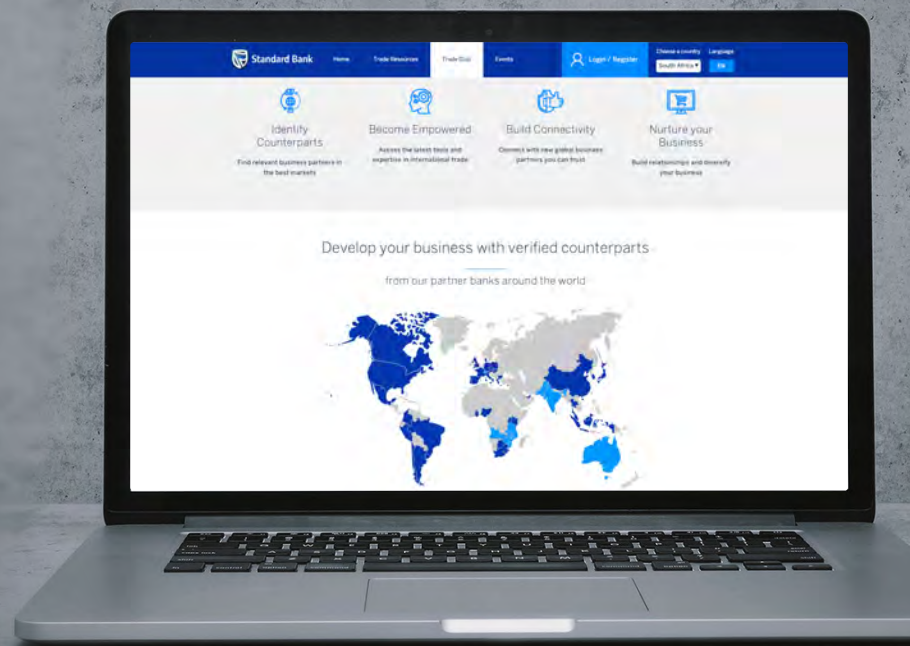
Standard Bank
Home
Trade Resources
Trade Club
Events
Login / Register
Choose a country
Language
South Africa
EN

Identify Counterparts
Find relevant business partners in the best markets

Become Empowered
Access the latest tools and expertise in international trade

Build Connectivity
Connect with new global business partners you can trust

Nurture your Business
Build relationships and diversify your business

Develop your business with verified counterparts

from our partner banks around the world